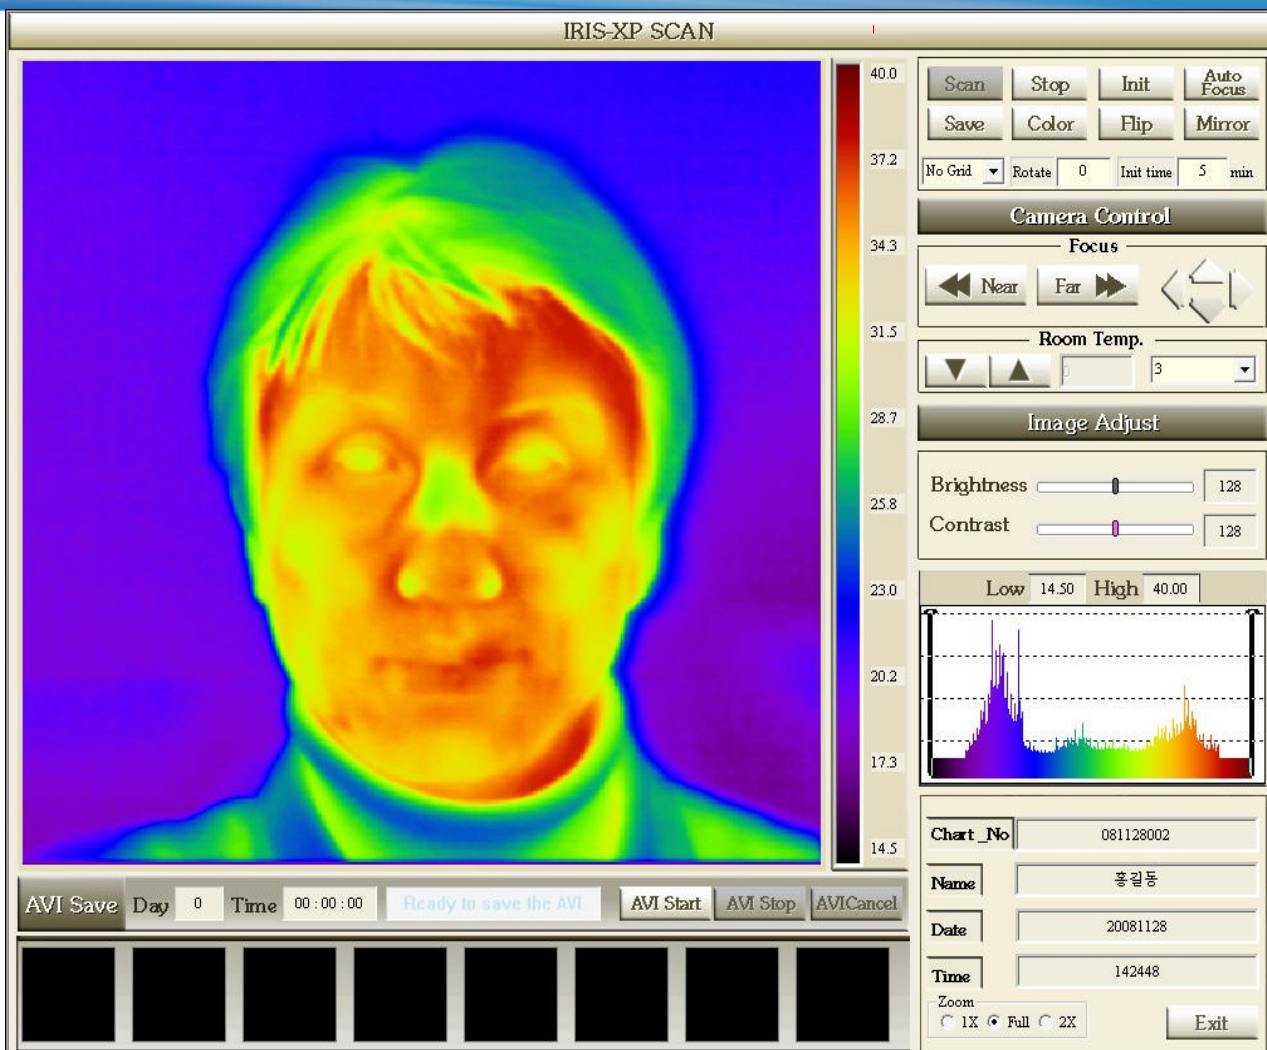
IRIS-XP SCAN

40.0
37.2
34.3
31.5
28.7
25.8
23.0
20.2
17.3
14.5

Scan Stop Init Auto Focus
Save Color Flip Mirror
No Grid Rotate 0 Init time 5 min

Camera Control
Focus
Near Far

Room Temp.
3

Image Adjust
Brightness 128
Contrast 128

Low 14.50 High 40.00

Chart_No 081128002
Name 홍길동
Date 20081128
Time 142448
Zoom
1X Full 2X
Exit

AVI Save Day 0 Time 00 : 00 : 00 Ready to save the AVI AVI Start AVI Stop AVICancel